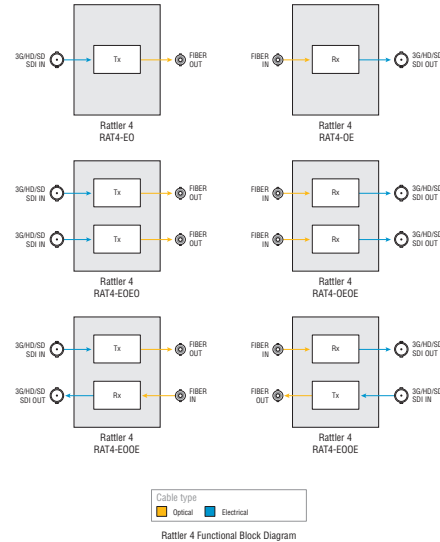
3G/HD/SD SDI IN

Tx

FIBER OUT

Rattler 4
RAT4-EO

FIBER IN

Rx

3G/HD/SD SDI OUT

Rattler 4
RAT4-OE

3G/HD/SD SDI IN

Tx

FIBER OUT

3G/HD/SD SDI IN

Tx

FIBER OUT

Rattler 4
RAT4-EOEO

FIBER IN

Rx

3G/HD/SD SDI OUT

FIBER IN

Rx

3G/HD/SD SDI OUT

Rattler 4
RAT4-OEOE

3G/HD/SD SDI IN

Tx

FIBER OUT

3G/HD/SD SDI OUT

Rx

FIBER IN

Rattler 4
RAT4-EOOE

FIBER IN

Rx

3G/HD/SD SDI OUT

FIBER OUT

Tx

3G/HD/SD SDI IN

Rattler 4
RAT4-EOOE

Cable type
Optical
Electrical

Rattler 4 Functional Block Diagram